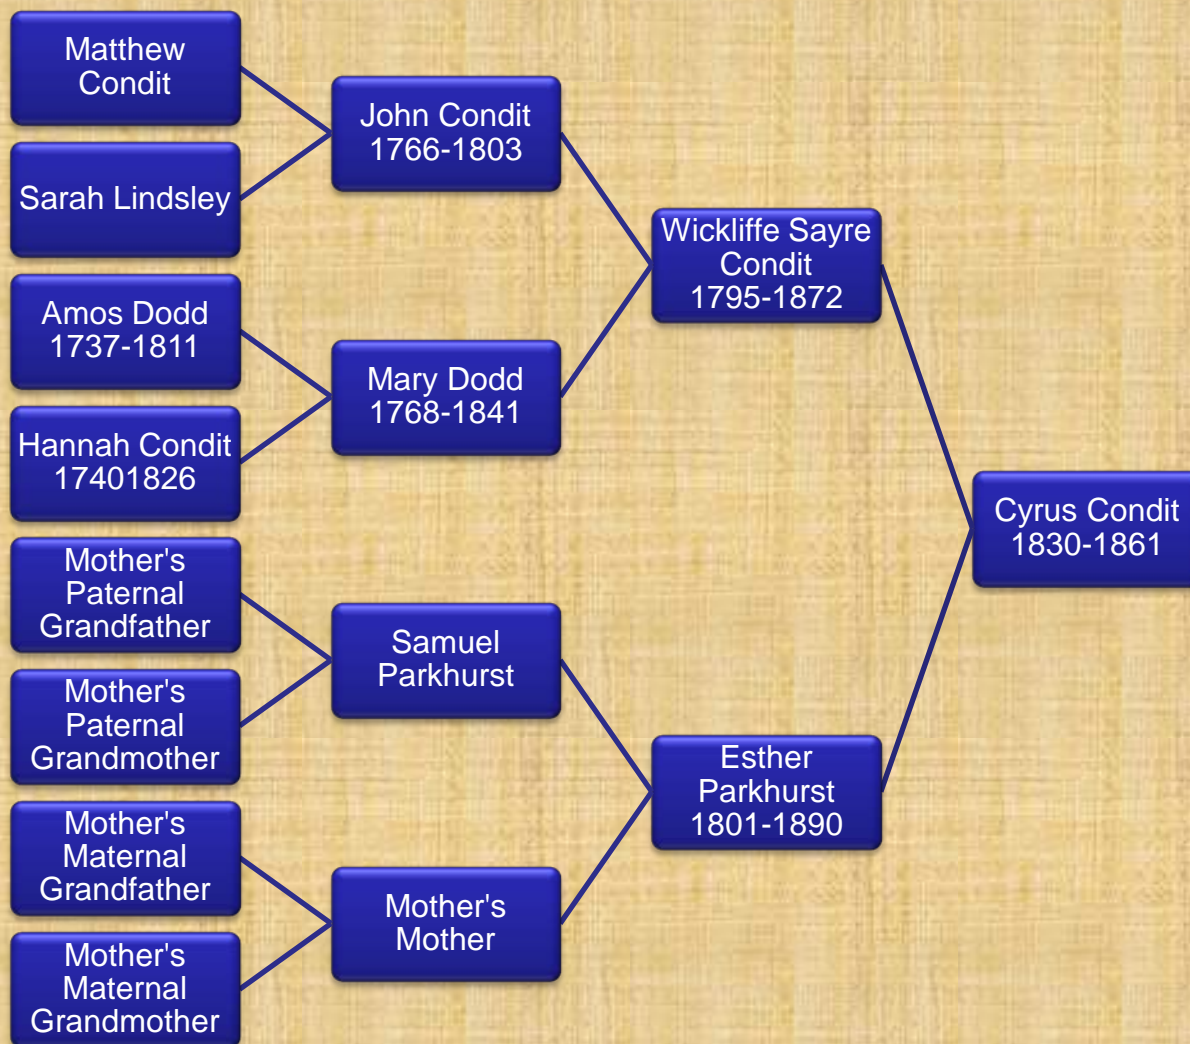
Matthew Condit

Sarah Lindsley

Amos Dodd 1737-1811

Hannah Condit 17401826

Mother's Paternal Grandfather

Mother's Paternal Grandmother

Mother's Maternal Grandfather

Mother's Maternal Grandmother

John Condit 1766-1803

Mary Dodd 1768-1841

Samuel Parkhurst

Mother's Mother

Wickliffe Sayre Condit 1795-1872

Esther Parkhurst 1801-1890

Cyrus Condit 1830-1861